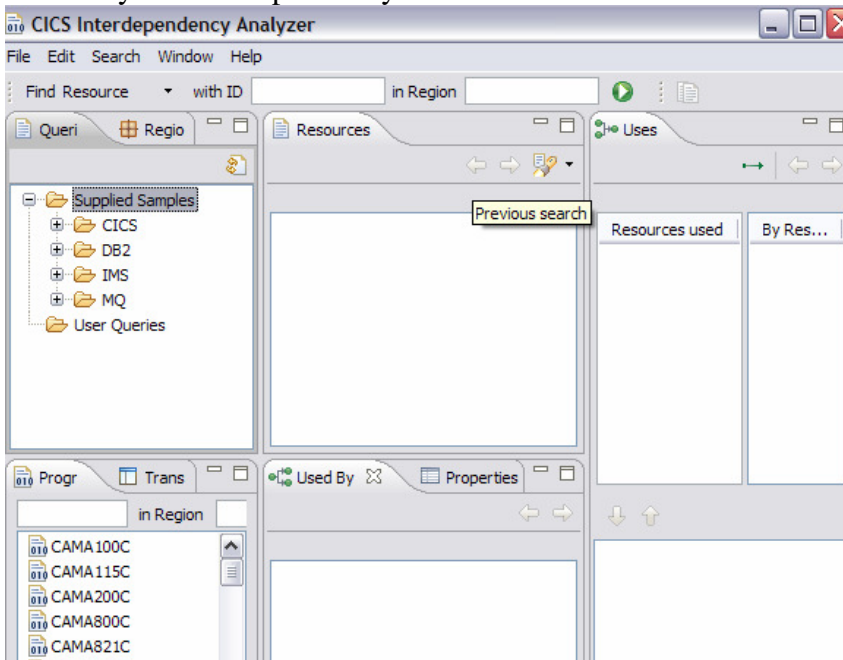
CICS Interdependency Analyzer

File Edit Search Window Help

Find Resource with ID in Region

Queri Regio

Supplied Samples
CICS
DB2
IMS
MQ
User Queries

Resources

Previous search

Uses

Resources used
By Res...

Progr Trans

in Region

CAMA100C
CAMA115C
CAMA200C
CAMA800C
CAMA821C

Used By Properties